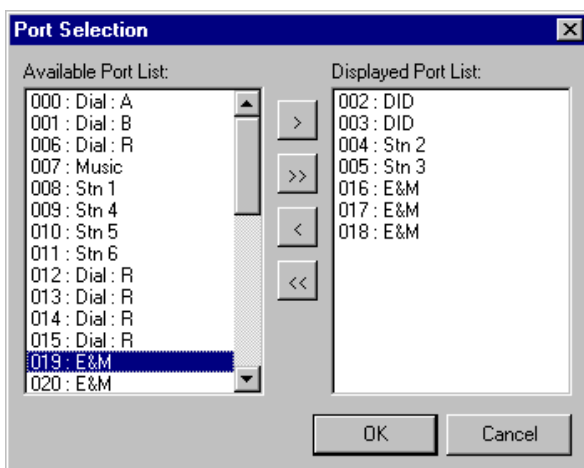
Port Selection

Available Port List:

000 : Dial : A
001 : Dial : B
006 : Dial : R
007 : Music
008 : Stn 1
009 : Stn 4
010 : Stn 5
011 : Stn 6
012 : Dial : R
013 : Dial : R
014 : Dial : R
015 : Dial : R
019 : E&M
020 : E&M

>
>>
<
<<

Displayed Port List:

002 : DID
003 : DID
004 : Stn 2
005 : Stn 3
016 : E&M
017 : E&M
018 : E&M

OK
Cancel